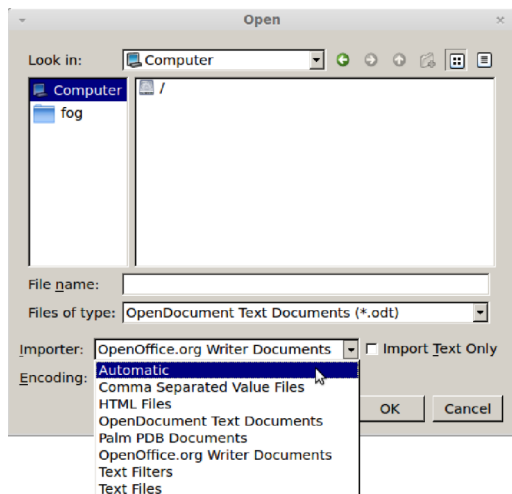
Open

Look in: Computer

Computer
fog

/

File name:

Files of type: OpenDocument Text Documents (*.odt)

Importer: OpenOffice.org Writer Documents

Import Text Only

Encoding:

Automatic
Comma Separated Value Files
HTML Files
OpenDocument Text Documents
Palm PDB Documents
OpenOffice.org Writer Documents
Text Filters
Text Files

OK

Cancel